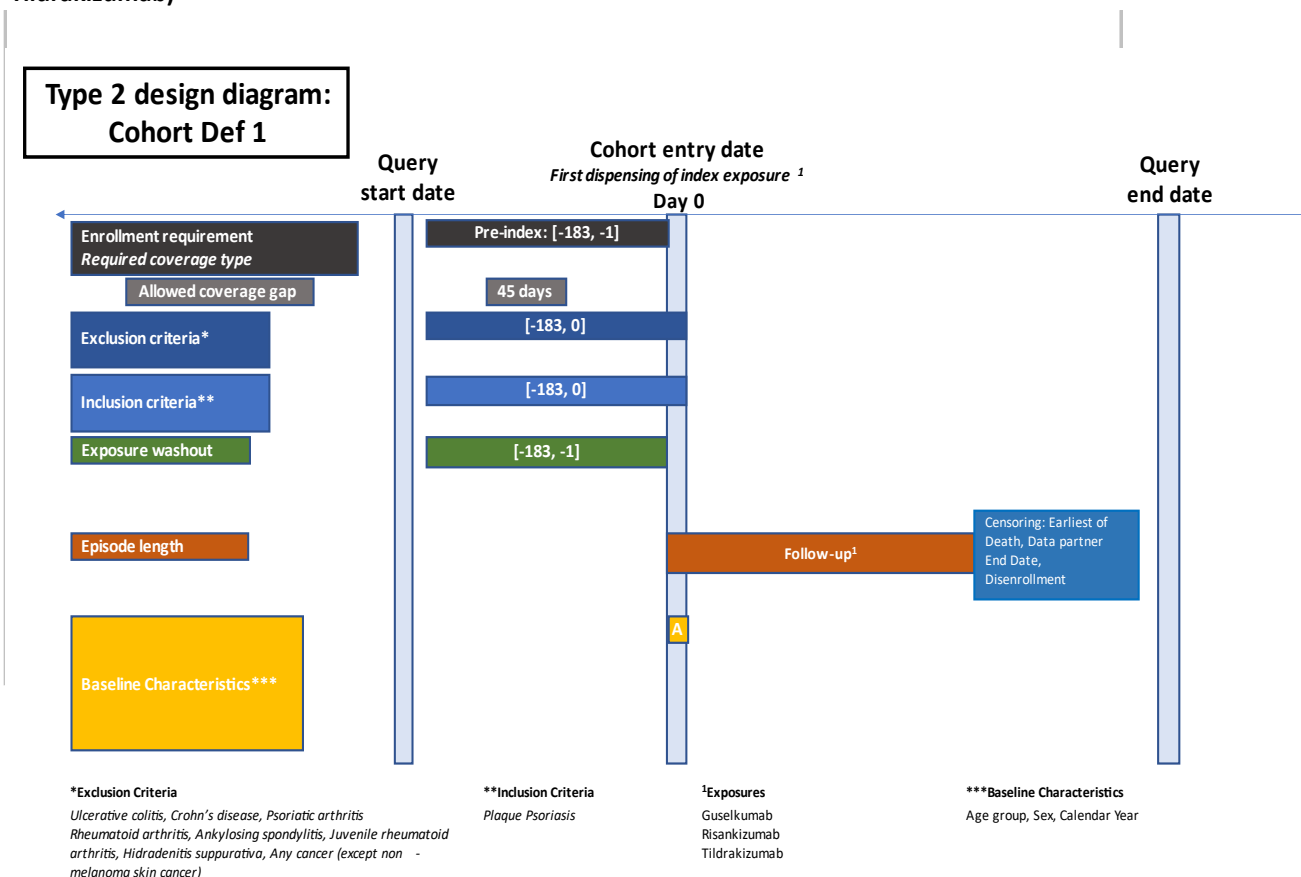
Type 2 design diagram: Cohort Def 1

Query start date

Cohort entry date
First dispensing of index exposure $^1$
Day 0

Query end date

Enrollment requirement
Required coverage type

Pre-index: [-183, -1]

Allowed coverage gap

45 days

Exclusion criteria*

[-183, 0]

Inclusion criteria**

[-183, 0]

Exposure washout

[-183, -1]

Episode length

Follow-up$^1$

Censoring: Earliest of Death, Data partner End Date, Disenrollment

A

Baseline Characteristics***

*Exclusion Criteria
Ulcerative colitis, Crohn's disease, Psoriatic arthritis Rheumatoid arthritis, Ankylosing spondylitis, Juvenile rheumatoid arthritis, Hidradenitis suppurativa, Any cancer (except non - melanoma skin cancer)

**Inclusion Criteria
Plaque Psoriasis

$^1$Exposures
Guselkumab
Risankizumab
Tildrakizumab

***Baseline Characteristics
Age group, Sex, Calendar Year